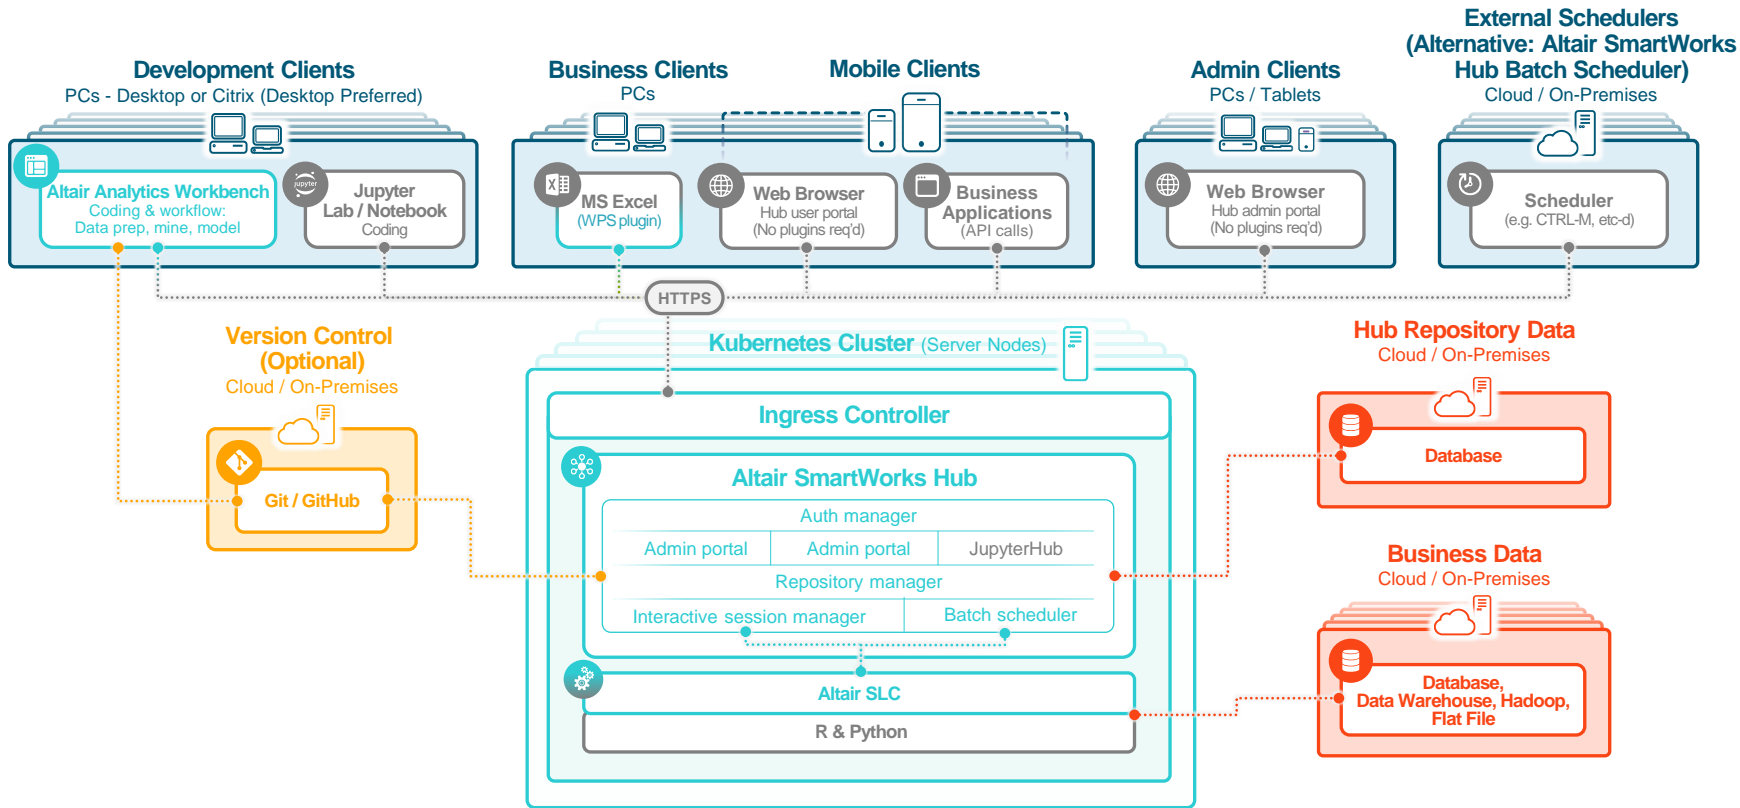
Development Clients
PCs - Desktop or Citrix (Desktop Preferred)

Altair Analytics Workbench
Coding & workflow:
Data prep, mine, model

jupyter
Jupyter Lab / Notebook
Coding

Business Clients
PCs

Mobile Clients

MS Excel
(WPS plugin)

Web Browser
Hub user portal
(No plugins req'd)

Business Applications
(API calls)

Admin Clients
PCs / Tablets

Web Browser
Hub admin portal
(No plugins req'd)

External Schedulers
(Alternative: Altair SmartWorks Hub Batch Scheduler)
Cloud / On-Premises

Scheduler
(e.g. CTRL-M, etc-d)

HTTPS

Version Control (Optional)
Cloud / On-Premises

Git / GitHub

Kubernetes Cluster (Server Nodes)

Ingress Controller

Altair SmartWorks Hub

Auth manager

Admin portal
Admin portal
JupyterHub

Repository manager

Interactive session manager
Batch scheduler

Altair SLC

R & Python

Hub Repository Data
Cloud / On-Premises

Database

Business Data
Cloud / On-Premises

Database, Data Warehouse, Hadoop, Flat File